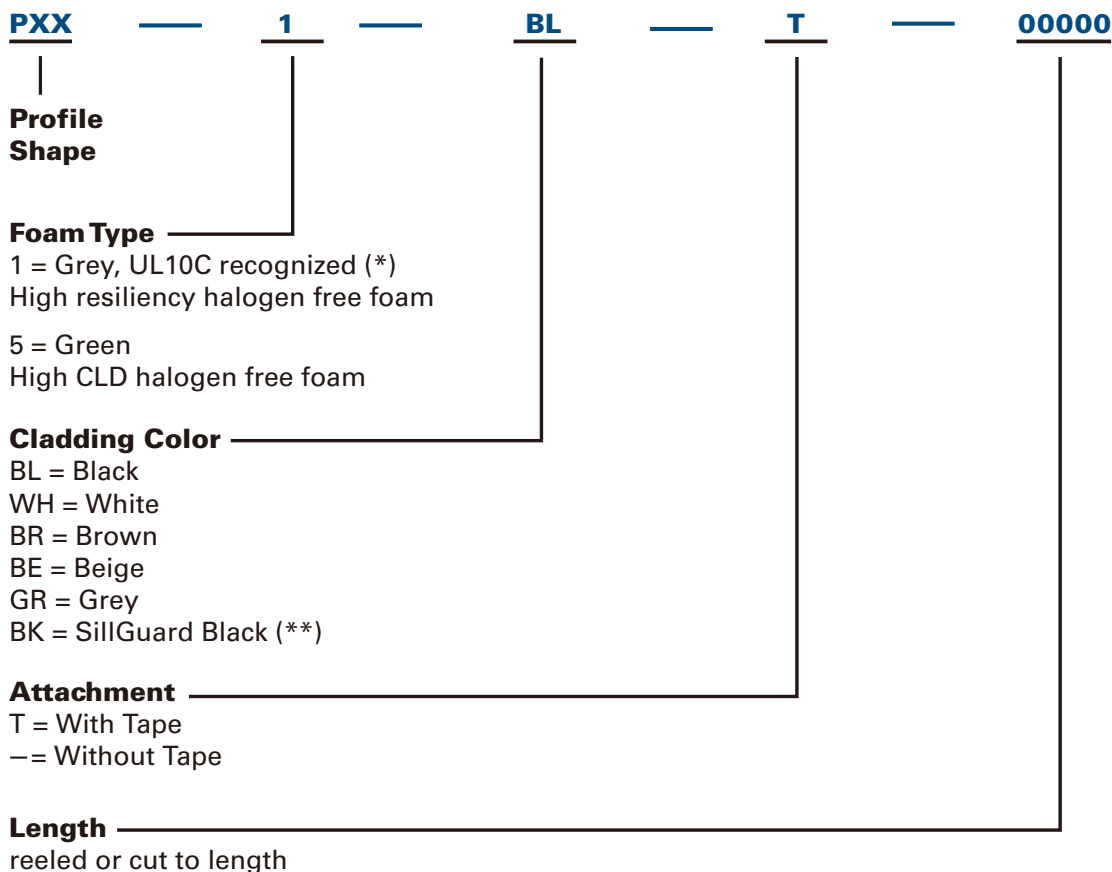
PXX — 1 — BL — T — 00000

Profile Shape

Foam Type
1 = Grey, UL10C recognized (*)
High resiliency halogen free foam

5 = Green
High CLD halogen free foam

Cladding Color
BL = Black
WH = White
BR = Brown
BE = Beige
GR = Grey
BK = SillGuard Black (**)

Attachment
T = With Tape
– = Without Tape

Length
reeled or cut to length